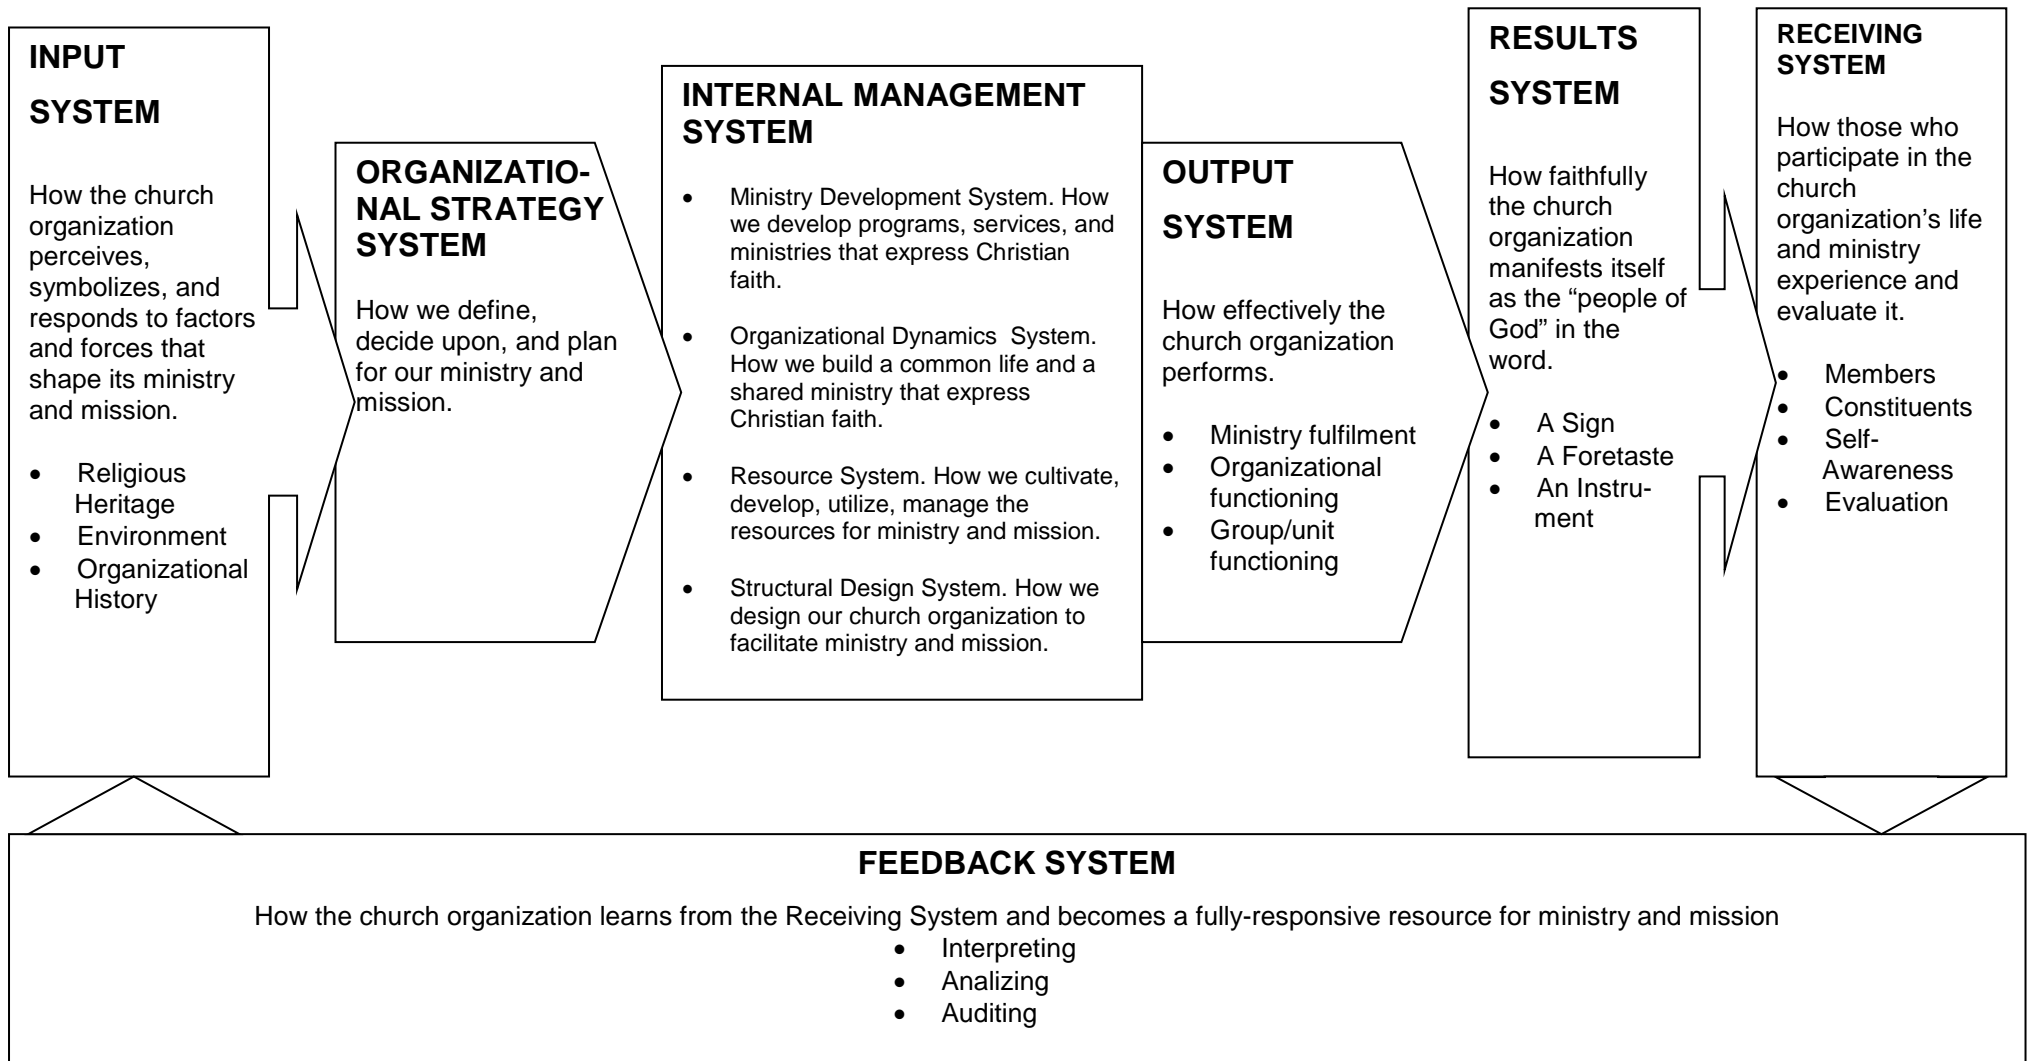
INPUT

SYSTEM

How the church organization perceives, symbolizes, and responds to factors and forces that shape its ministry and mission.

- Religious Heritage
- Environment
- Organizational History

ORGANIZATIONAL STRATEGY SYSTEM

How we define, decide upon, and plan for our ministry and mission.

INTERNAL MANAGEMENT SYSTEM

- Ministry Development System. How we develop programs, services, and ministries that express Christian faith.
- Organizational Dynamics System. How we build a common life and a shared ministry that express Christian faith.
- Resource System. How we cultivate, develop, utilize, manage the resources for ministry and mission.
- Structural Design System. How we design our church organization to facilitate ministry and mission.

OUTPUT

SYSTEM

How effectively the church organization performs.

- Ministry fulfilment
- Organizational functioning
- Group/unit functioning

RESULTS

SYSTEM

How faithfully the church organization manifests itself as the "people of God" in the word.

- A Sign
- A Foretaste
- An Instrument

RECEIVING SYSTEM

How those who participate in the church organization's life and ministry experience and evaluate it.

- Members
- Constituents
- Self-Awareness
- Evaluation

FEEDBACK SYSTEM

How the church organization learns from the Receiving System and becomes a fully-responsive resource for ministry and mission

- Interpreting
- Analizing
- Auditing